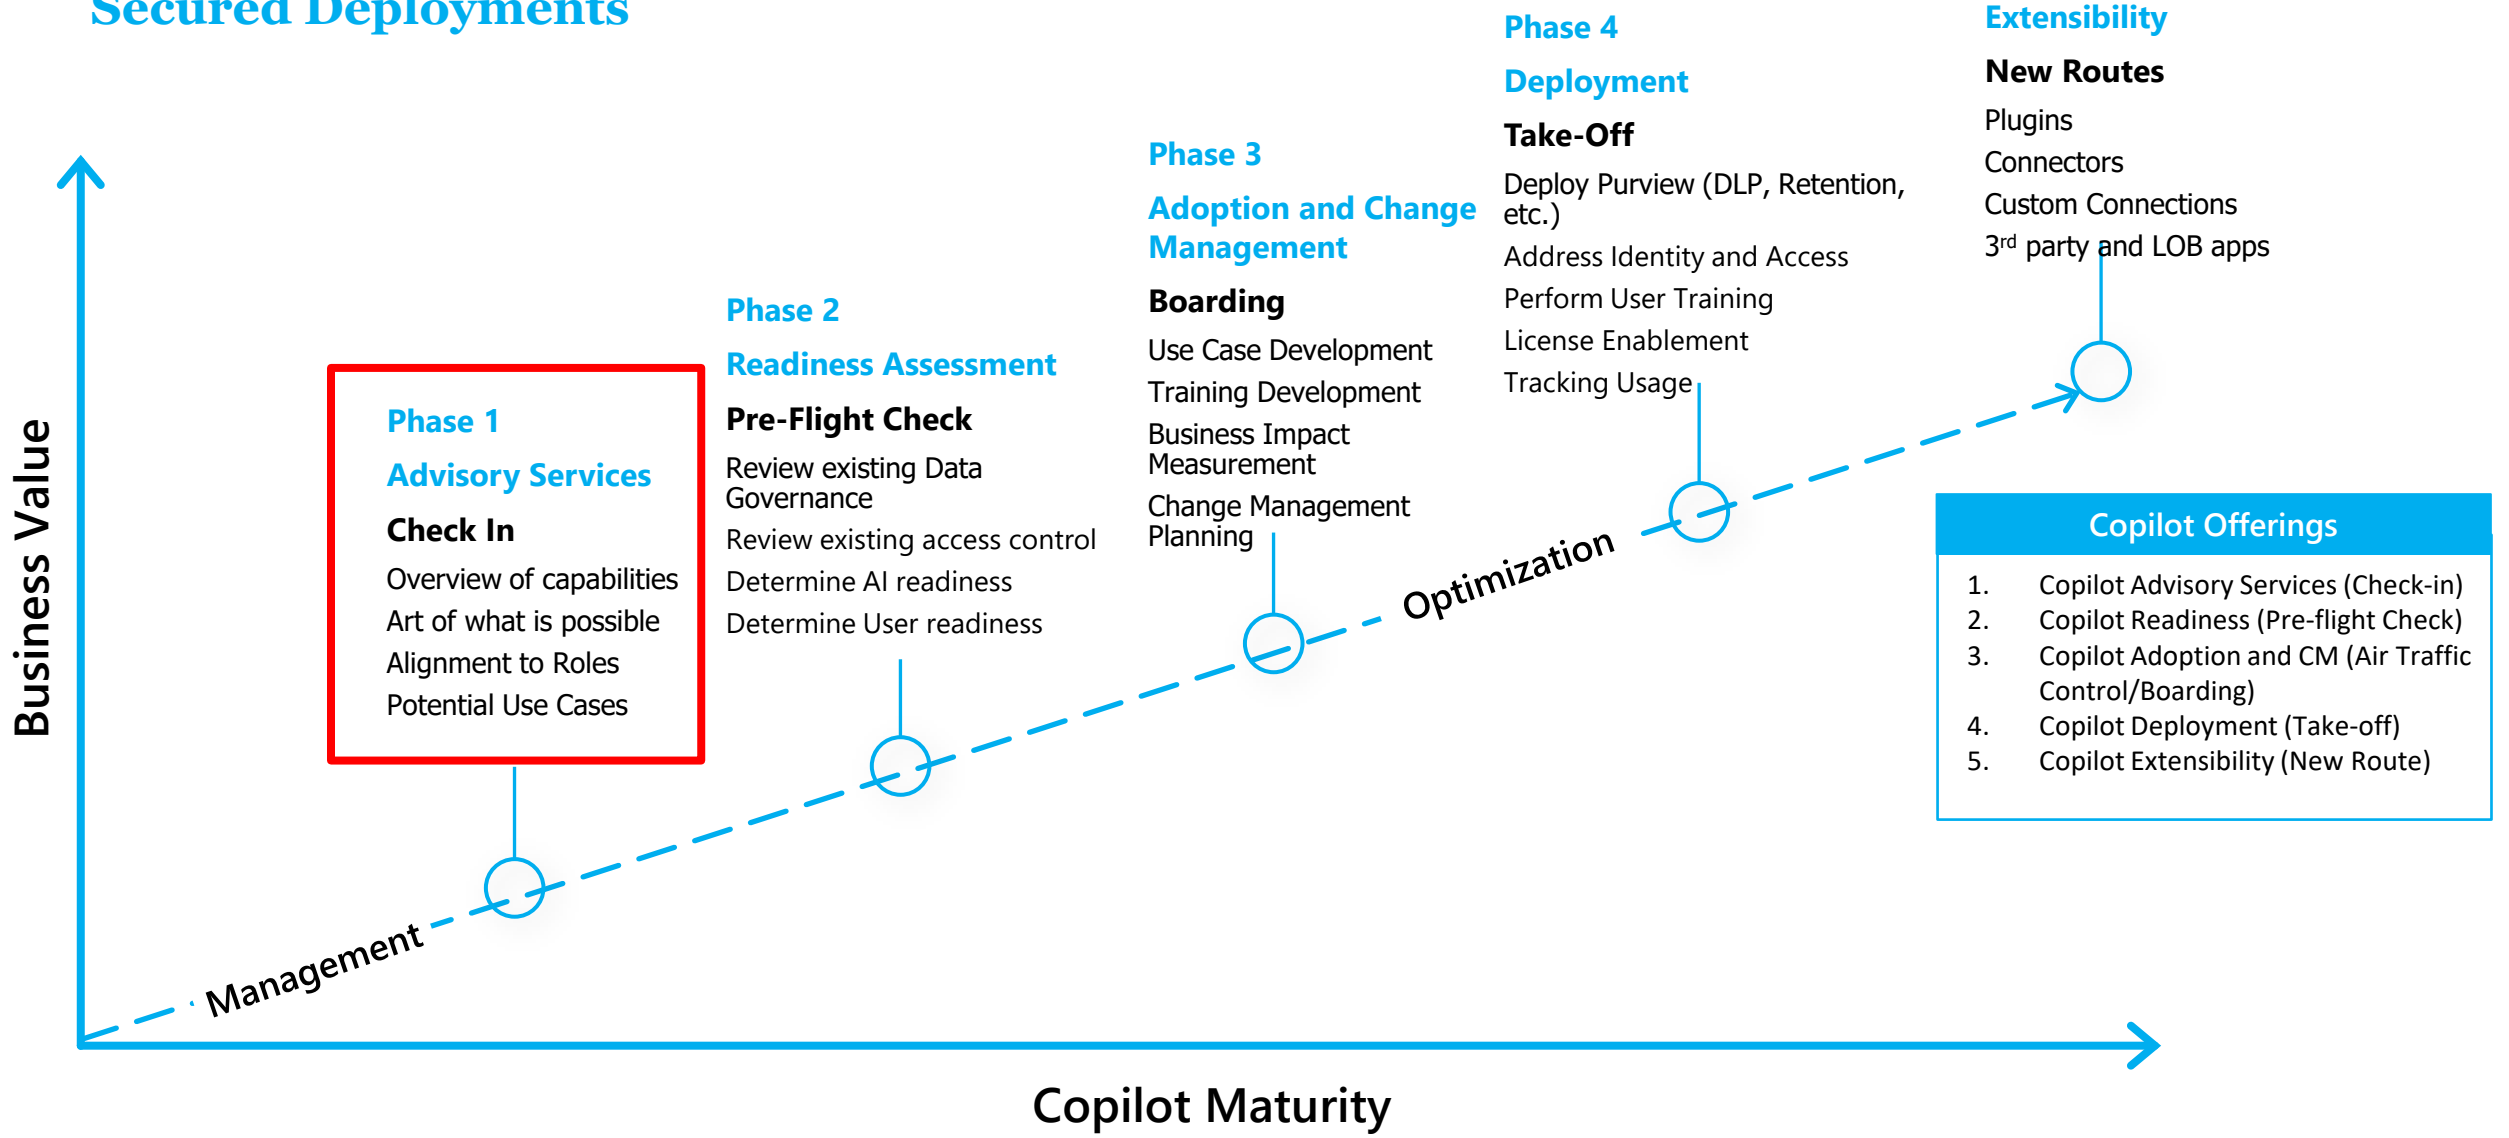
Secured Deployments

Business Value

Phase 1

Advisory Services

Check In

Overview of capabilities

Art of what is possible

Alignment to Roles

Potential Use Cases

Phase 2

Readiness Assessment

Pre-Flight Check

Review existing Data Governance

Review existing access control

Determine AI readiness

Determine User readiness

Phase 3

Adoption and Change Management

Boarding

Use Case Development

Training Development

Business Impact Measurement

Change Management Planning

Phase 4

Deployment

Take-Off

Deploy Purview (DLP, Retention, etc.)

Address Identity and Access

Perform User Training

License Enablement

Tracking Usage

Extensibility

New Routes

Plugins

Connectors

Custom Connections

3$^{rd}$ party and LOB apps

Management

Optimization

Copilot Offerings

1. Copilot Advisory Services (Check-in)
2. Copilot Readiness (Pre-flight Check)
3. Copilot Adoption and CM (Air Traffic Control/Boarding)
4. Copilot Deployment (Take-off)
5. Copilot Extensibility (New Route)

Copilot Maturity